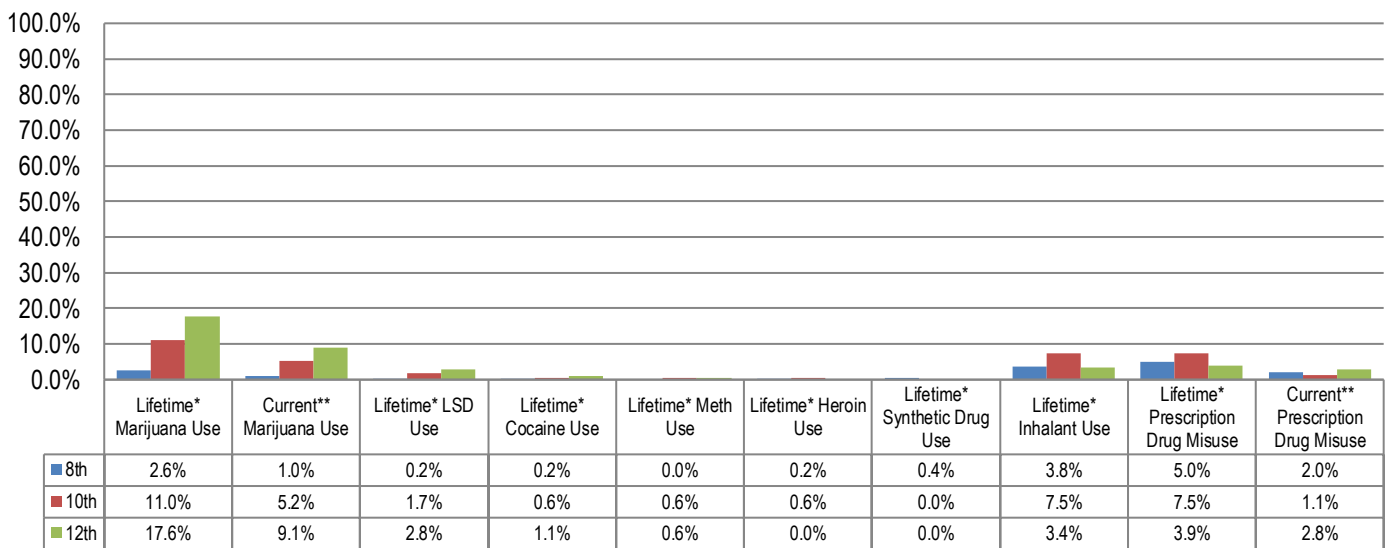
100.0%
90.0%
80.0%
70.0%
60.0%
50.0%
40.0%
30.0%
20.0%
10.0%
0.0%

| | Lifetime* Marijuana Use | Current** Marijuana Use | Lifetime* LSD Use | Lifetime* Cocaine Use | Lifetime* Meth Use | Lifetime* Heroin Use | Lifetime* Synthetic Drug Use | Lifetime* Inhalant Use | Lifetime* Prescription Drug Misuse | Current** Prescription Drug Misuse |
|---|---|---|---|---|---|---|---|---|---|---|
| 8th | 2.6% | 1.0% | 0.2% | 0.2% | 0.0% | 0.2% | 0.4% | 3.8% | 5.0% | 2.0% |
| 10th | 11.0% | 5.2% | 1.7% | 0.6% | 0.6% | 0.6% | 0.0% | 7.5% | 7.5% | 1.1% |
| 12th | 17.6% | 9.1% | 2.8% | 1.1% | 0.6% | 0.0% | 0.0% | 3.4% | 3.9% | 2.8% |